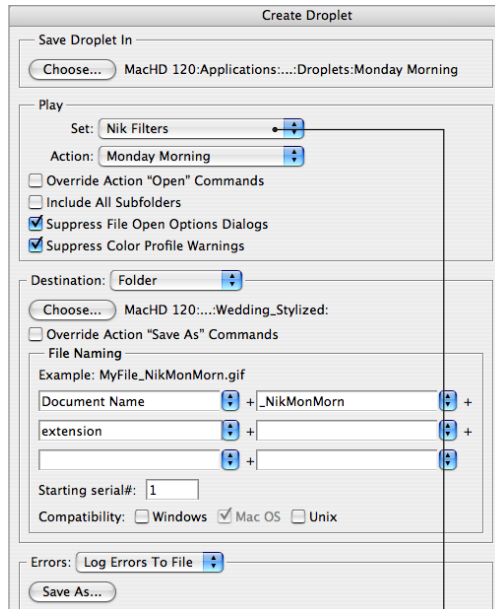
Create Droplet

Save Droplet In

Choose... MacHD 120:Applications:...:Droplets:Monday Morning

Play

Set: Nik Filters

Action: Monday Morning

Override Action "Open" Commands

Include All Subfolders

Suppress File Open Options Dialogs

Suppress Color Profile Warnings

Destination: Folder

Choose... MacHD 120:...:Wedding_Stylized:

Override Action "Save As" Commands

File Naming

Example: MyFile_NikMonMorn.gif

| Document Name | + | _NikMonMorn | + |
|---|---|---|---|
| extension | + | | + |
| | + | | |

Starting serial#: 1

Compatibility: Windows Mac OS Unix

Errors: Log Errors To File

Save As...